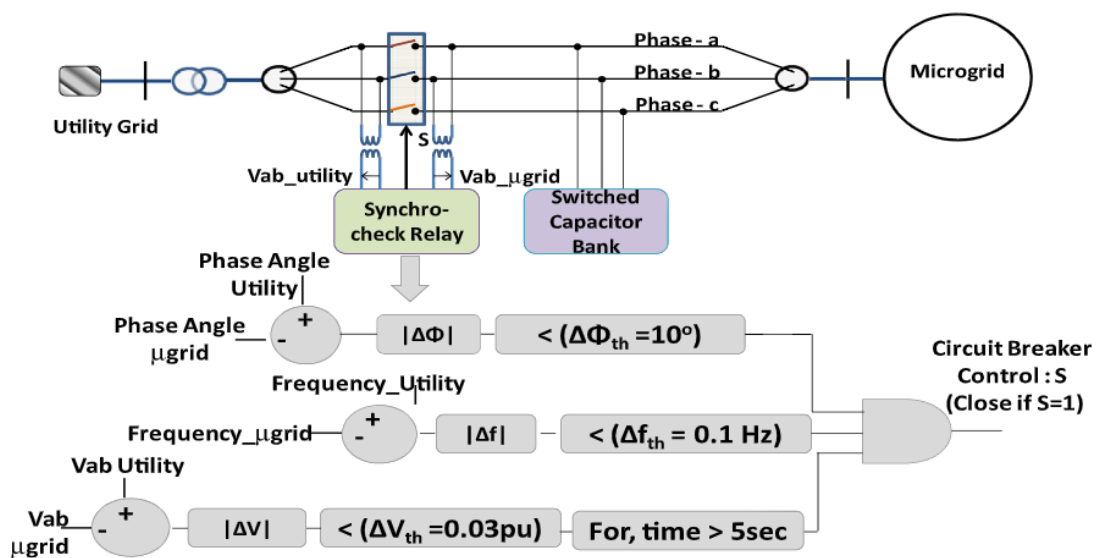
Utility Grid

Phase - a

Phase - b

Phase - c

Microgrid

S

Vab_utility

Vab_$\mu$grid

Synchro-check Relay

Switched Capacitor Bank

Phase Angle Utility

Phase Angle $\mu$grid

+

-

$|\Delta\Phi|$

$< (\Delta\Phi_{th} = 10^o)$

Frequency_Utility

Frequency_$\mu$grid

+

-

$|\Delta f|$

$< (\Delta f_{th} = 0.1$ Hz$)$

Circuit Breaker Control : S (Close if S=1)

Vab Utility

Vab $\mu$grid

+

-

$|\Delta V|$

$< (\Delta V_{th} = 0.03$pu$)$

For, time > 5sec